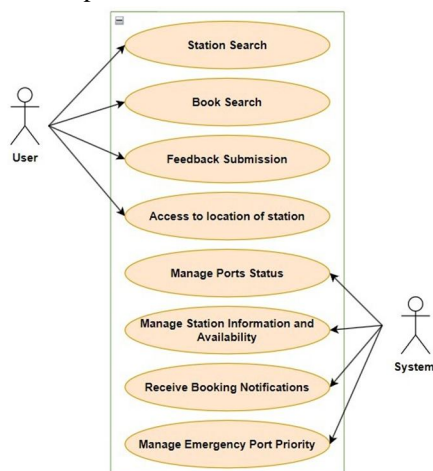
User

Station Search

Book Search

Feedback Submission

Access to location of station

Manage Ports Status

Manage Station Information and Availability

Receive Booking Notifications

Manage Emergency Port Priority

System